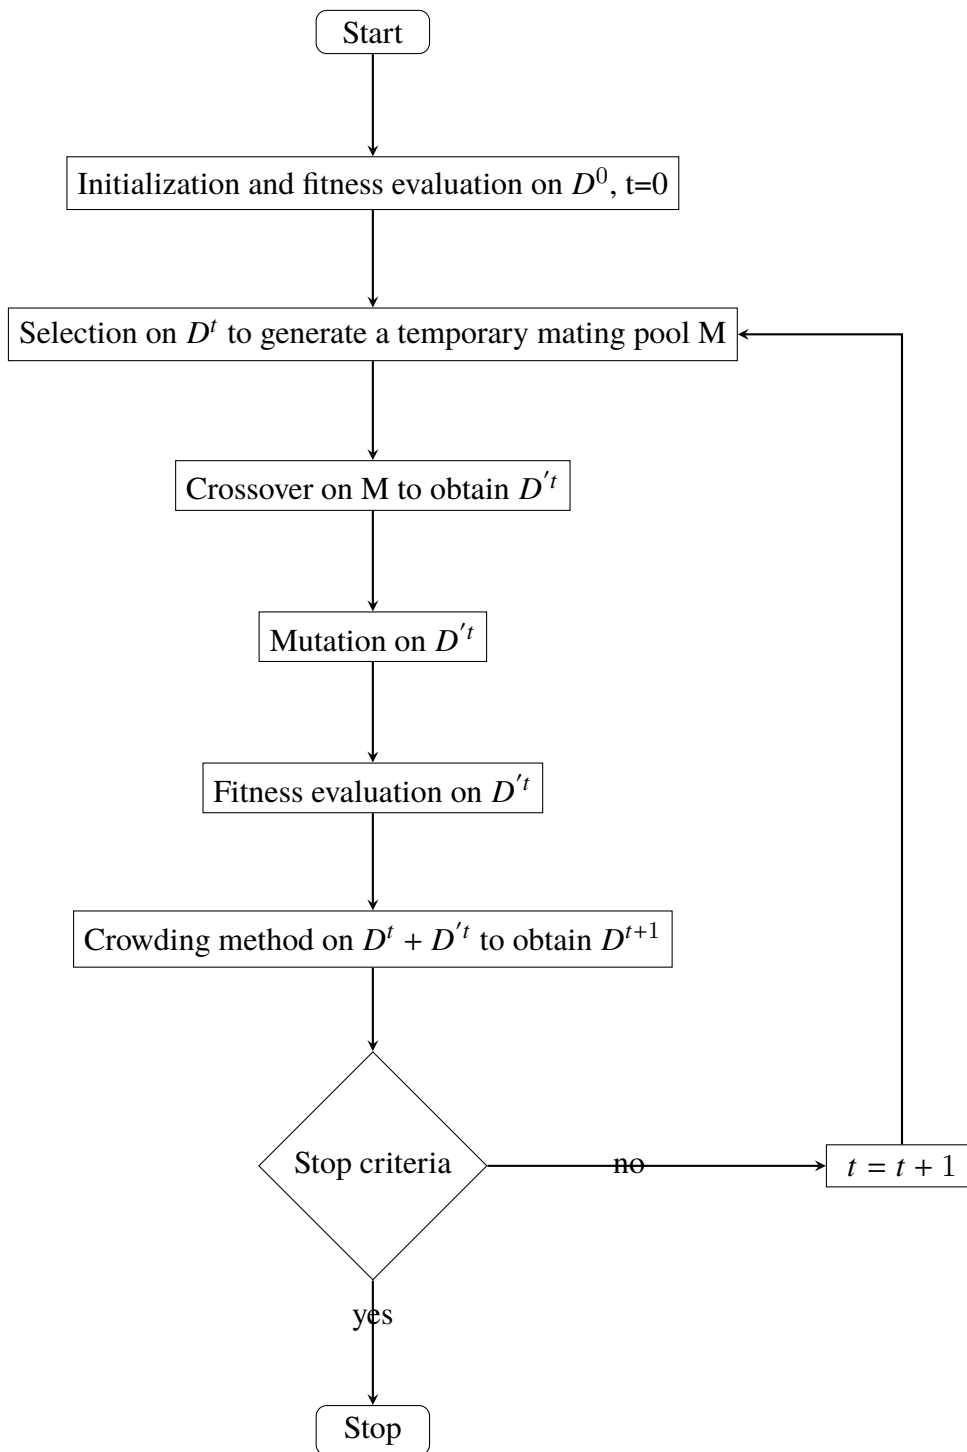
Start

Initialization and fitness evaluation on $D^0$, t=0

Selection on $D^t$ to generate a temporary mating pool M

Crossover on M to obtain $D^{'t}$

Mutation on $D^{'t}$

Fitness evaluation on $D^{'t}$

Crowding method on $D^t + D^{'t}$ to obtain $D^{t+1}$

Stop criteria

no

$t = t + 1$

yes

Stop